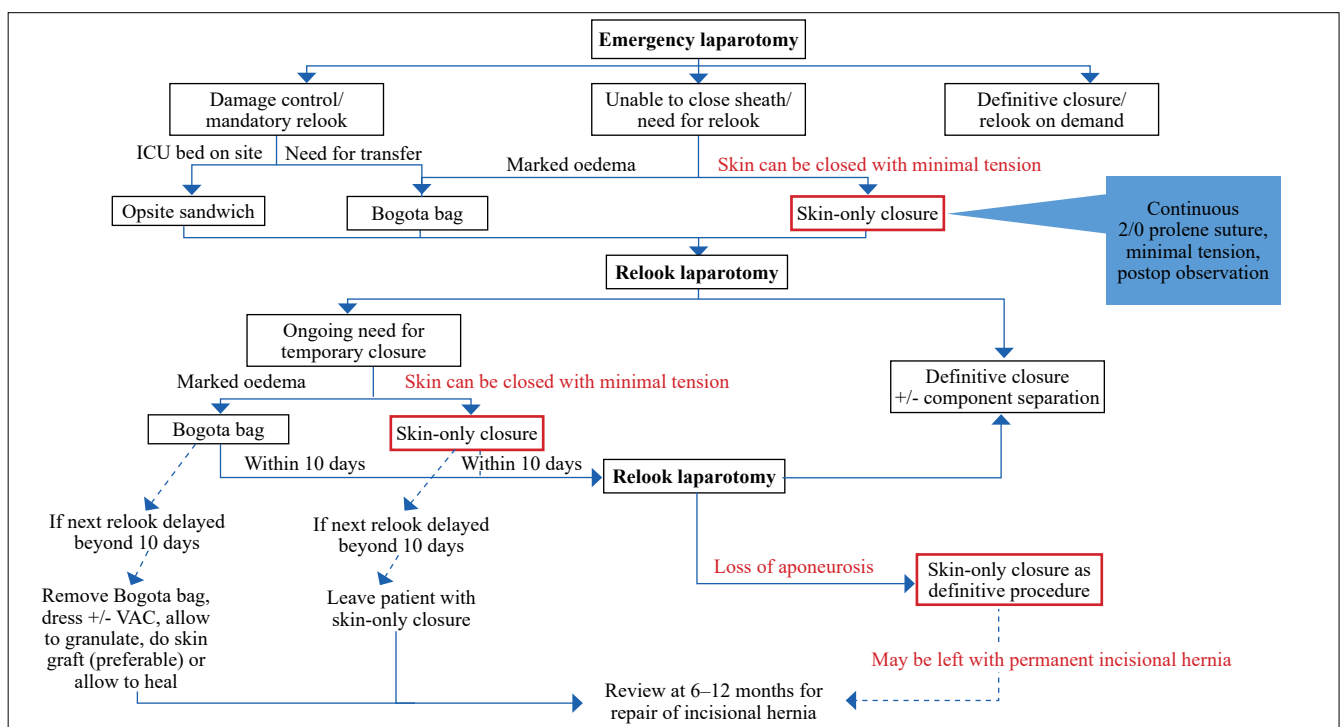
Emergency laparotomy

Damage control/ mandatory relook

Unable to close sheath/ need for relook

Definitive closure/ relook on demand

ICU bed on site

Need for transfer

Marked oedema

Skin can be closed with minimal tension

Opsite sandwich

Bogota bag

Skin-only closure

Continuous 2/0 prolene suture, minimal tension, postop observation

Relook laparotomy

Ongoing need for temporary closure

Definitive closure +/- component separation

Marked oedema

Skin can be closed with minimal tension

Bogota bag

Skin-only closure

Within 10 days

Within 10 days

Relook laparotomy

If next relook delayed beyond 10 days

If next relook delayed beyond 10 days

Loss of aponeurosis

Skin-only closure as definitive procedure

Remove Bogota bag, dress +/- VAC, allow to granulate, do skin graft (preferable) or allow to heal

Leave patient with skin-only closure

May be left with permanent incisional hernia

Review at 6–12 months for repair of incisional hernia